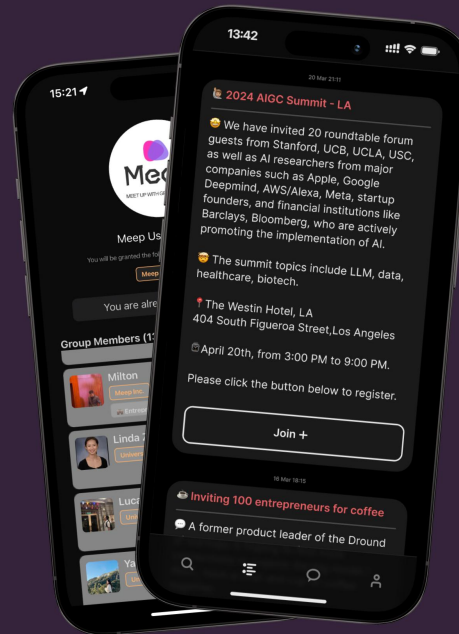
15:21

Meep

MEET UP WITH GE

Meep Us

You will be granted the fo

Meep

You are alre

Group Members (1

Milton

Meep Inc.

Entrep

Linda

Unive

Luca

Un

Ya

Un

13:42

20 Mar 21:11

2024 AIGC Summit - LA

🤩 We have invited 20 roundtable forum guests from Stanford, UCB, UCLA, USC, as well as AI researchers from major companies such as Apple, Google Deepmind, AWS/Alexa, Meta, startup founders, and financial institutions like Barclays, Bloomberg, who are actively promoting the implementation of AI.

🤩 The summit topics include LLM, data, healthcare, biotech.

📍The Westin Hotel, LA
404 South Figueroa Street,Los Angeles

April 20th, from 3:00 PM to 9:00 PM.

Please click the button below to register.

Join +

18 Mar 18:15

☕ Inviting 100 entrepreneurs for coffee

💬 A former product leader of the Dround